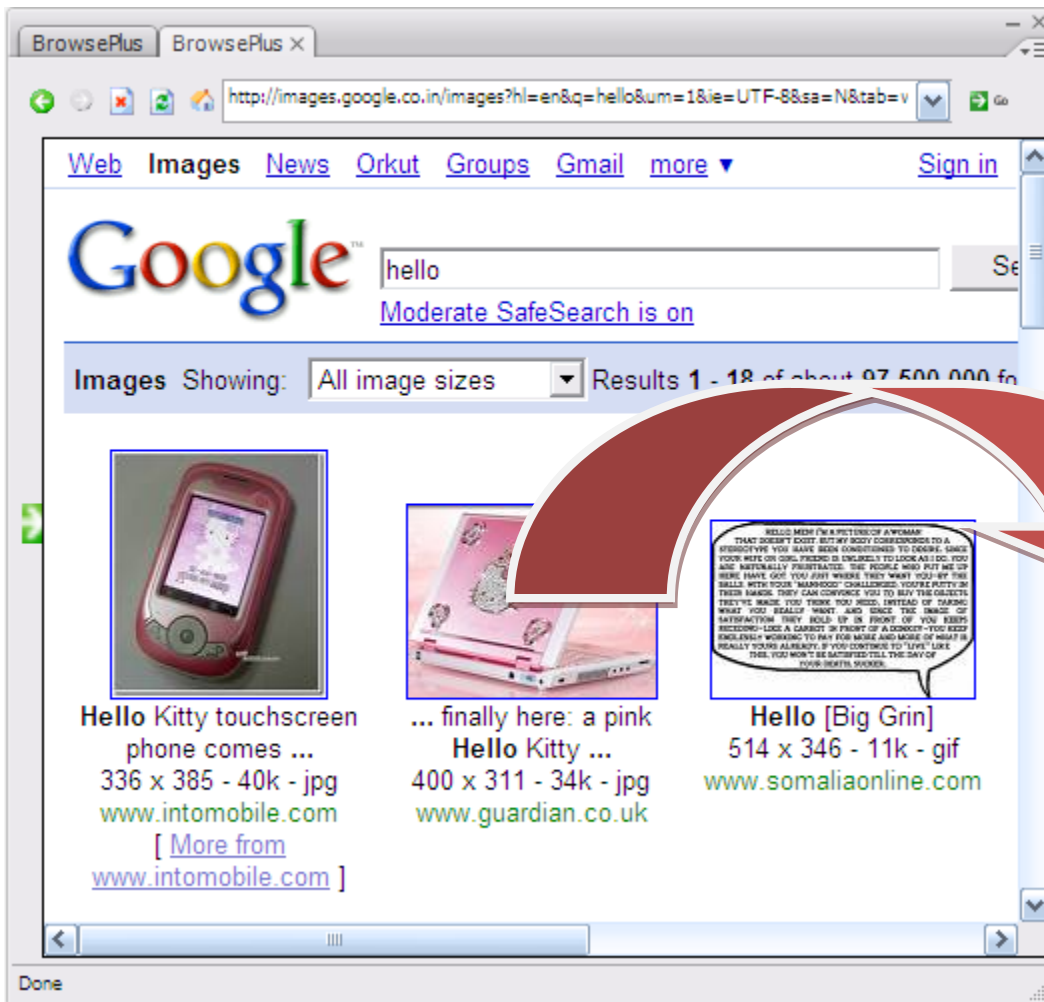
BrowsePlus BrowsePlus ×

http://images.google.co.in/images?hl=en&q=hello&um=1&ie=UTF-8&sa=N&tab=v

Go

Web Images News Orkut Groups Gmail more ▼ Sign in

Google™

hello

Se

Moderate SafeSearch is on

Images Showing: All image sizes Results 1 - 18 of about 97,500,000 fo

HELLO MEN! I'M A PICTURE OF A WOMAN THAT DOESN'T EXIST. BUT MY BODY CORRESPONDS TO A STEREOTYPE YOU HAVE BEEN CONDITIONED TO DESIRE. SINCE YOUR WIFE OR GIRL FRIEND IS UNLIKELY TO LOOK AS I DO, YOU ARE NATURALLY FRUSTRATED. THE PEOPLE WHO PUT ME UP HERE HAVE GOT YOU JUST WHERE THEY WANT YOU-BY THE BALLS. WITH YOUR "MANHOOD" CHALLENGED, YOU'RE PUTTY IN THEIR HANDS. THEY CAN CONVINCE YOU TO BUY THE OBJECTS THEY'VE MADE YOU THINK YOU NEED. INSTEAD OF TAKING WHAT YOU REALLY WANT, AND SINCE THE IMAGE OF SATISFACTION THEY HOLD UP IN FRONT OF YOU KEEPS RECEDING-LIKE A CARROT IN FRONT OF A DONKEY-YOU KEEP ENDLESSLY WORKING TO PAY FOR MORE AND MORE OF WHAT IS REALLY YOURS ALREADY. IF YOU CONTINUE TO "LIVE" LIKE THIS, YOU WON'T BE SATISFIED TILL THE DAY OF YOUR DEATH, SUCKER.

Hello Kitty touchscreen phone comes ...
336 x 385 - 40k - jpg
www.intomobile.com
[ More from www.intomobile.com ]

... finally here: a pink Hello Kitty ...
400 x 311 - 34k - jpg
www.guardian.co.uk

Hello [Big Grin]
514 x 346 - 11k - gif
www.somaliaonline.com

Done